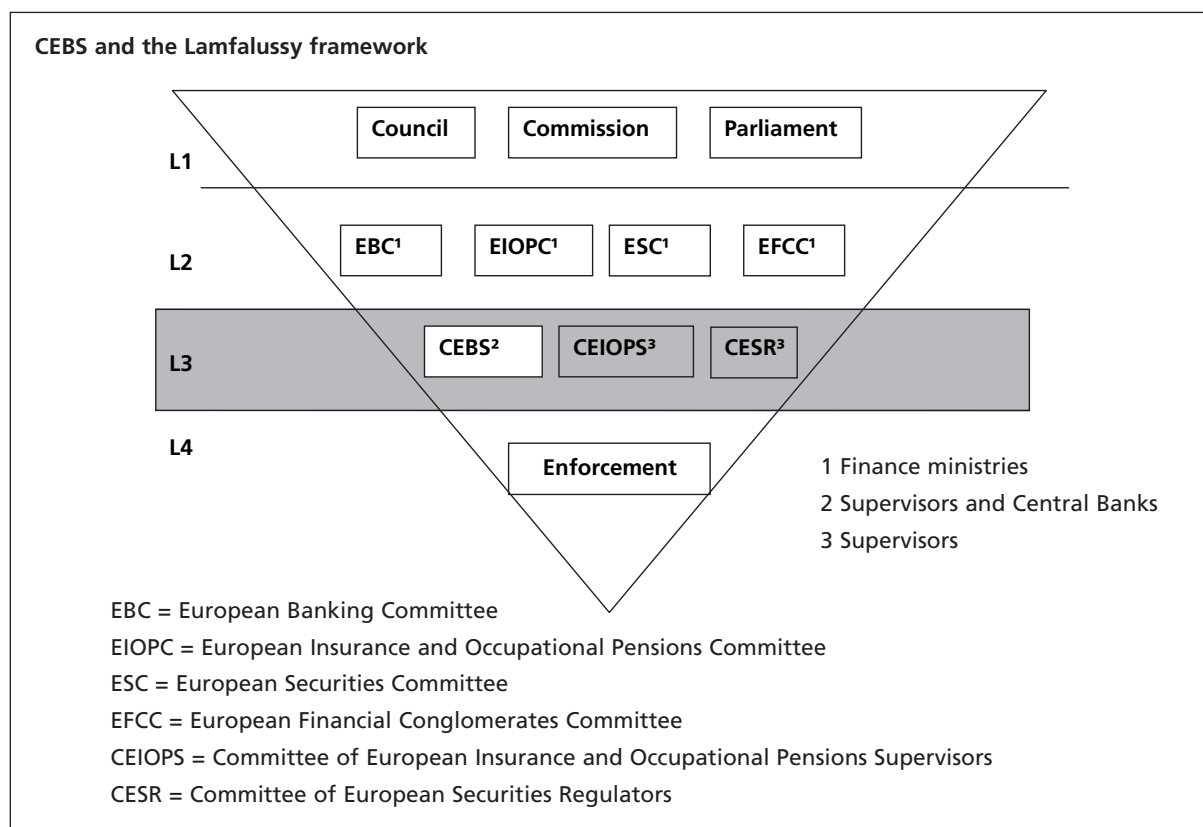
CEBS and the Lamfalussy framework

Council Commission Parliament

L1

L2

EBC$^1$ EIOPC$^1$ ESC$^1$ EFCC$^1$

L3

CEBS$^2$ CEIOPS$^3$ CESR$^3$

L4

Enforcement

1 Finance ministries
2 Supervisors and Central Banks
3 Supervisors

EBC = European Banking Committee
EIOPC = European Insurance and Occupational Pensions Committee
ESC = European Securities Committee
EFCC = European Financial Conglomerates Committee
CEIOPS = Committee of European Insurance and Occupational Pensions Supervisors
CESR = Committee of European Securities Regulators